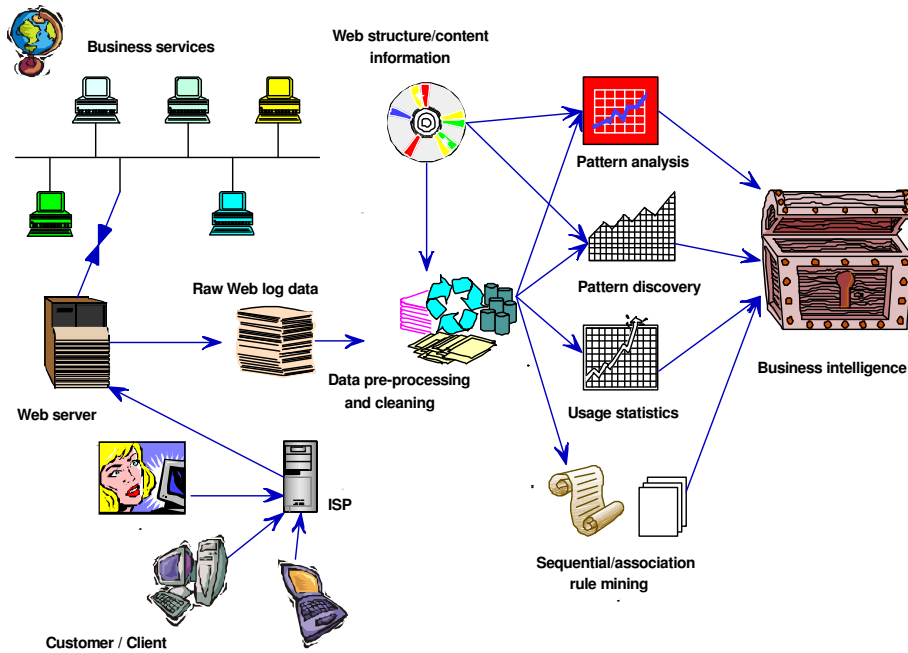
Business services

Web structure/content information

Pattern analysis

Pattern discovery

Raw Web log data

Data pre-processing and cleaning

Usage statistics

Business intelligence

Web server

ISP

Sequential/association rule mining

Customer / Client